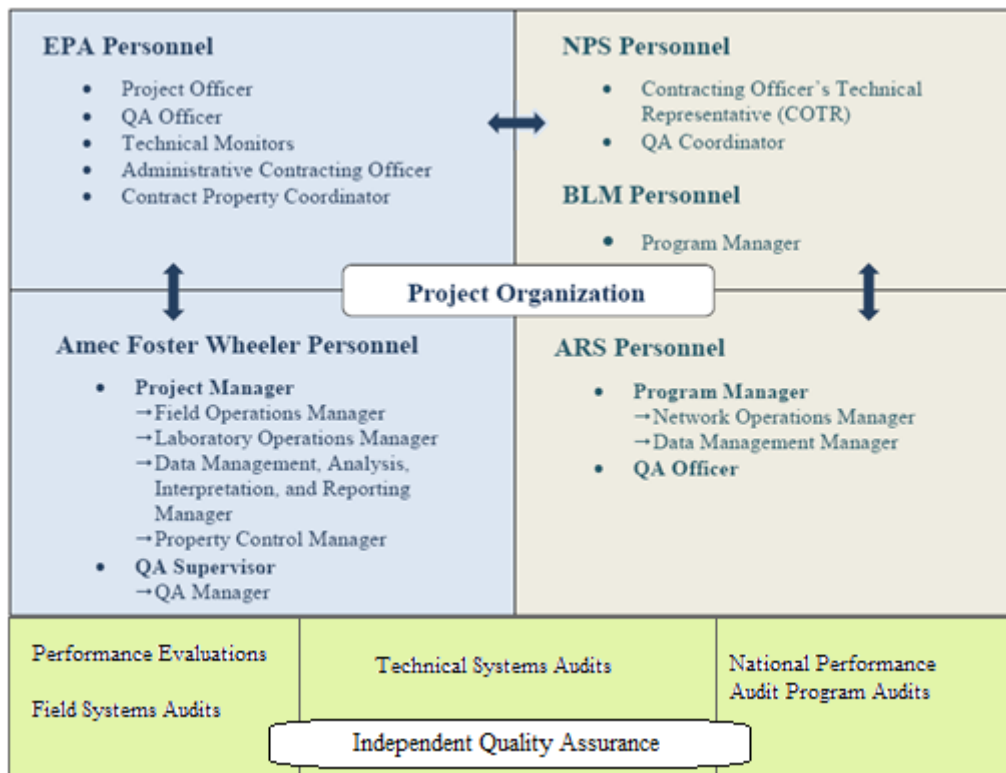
EPA Personnel

- Project Officer
- QA Officer
- Technical Monitors
- Administrative Contracting Officer
- Contract Property Coordinator

NPS Personnel

- Contracting Officer's Technical Representative (COTR)
- QA Coordinator

BLM Personnel

- Program Manager

Project Organization

Amec Foster Wheeler Personnel

- Project Manager
→Field Operations Manager
→Laboratory Operations Manager
→Data Management, Analysis, Interpretation, and Reporting Manager
→Property Control Manager
- QA Supervisor
→QA Manager

ARS Personnel

- Program Manager
→Network Operations Manager
→Data Management Manager
- QA Officer

Performance Evaluations

Field Systems Audits

Technical Systems Audits

National Performance Audit Program Audits

Independent Quality Assurance